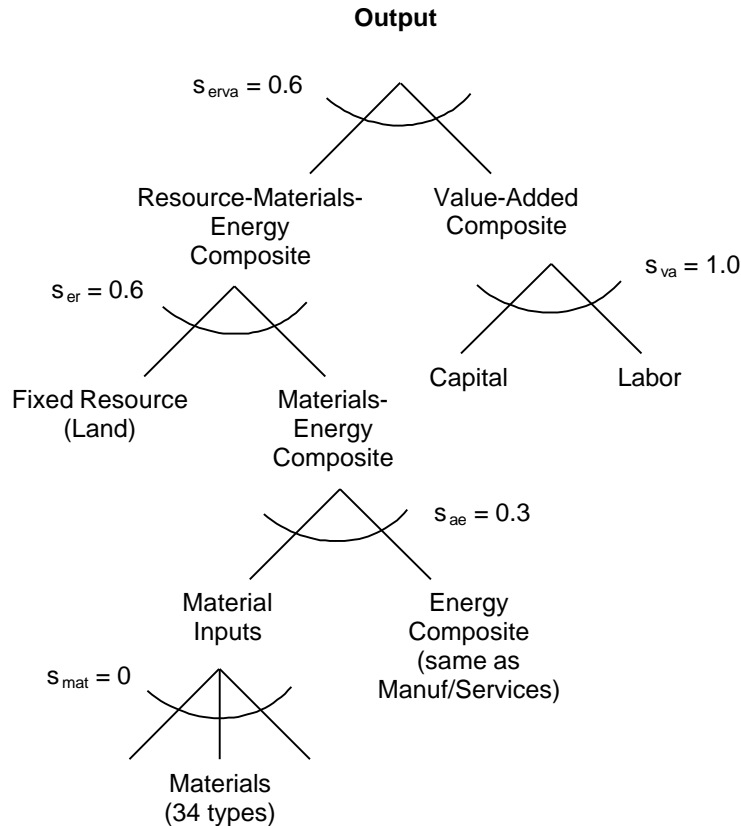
Output

$s_{erva} = 0.6$

Resource-Materials-Energy Composite

Value-Added Composite

$s_{er} = 0.6$

$s_{va} = 1.0$

Fixed Resource (Land)

Materials-Energy Composite

Capital

Labor

$s_{ae} = 0.3$

Material Inputs

Energy Composite (same as Manuf/Services)

$s_{mat} = 0$

Materials (34 types)